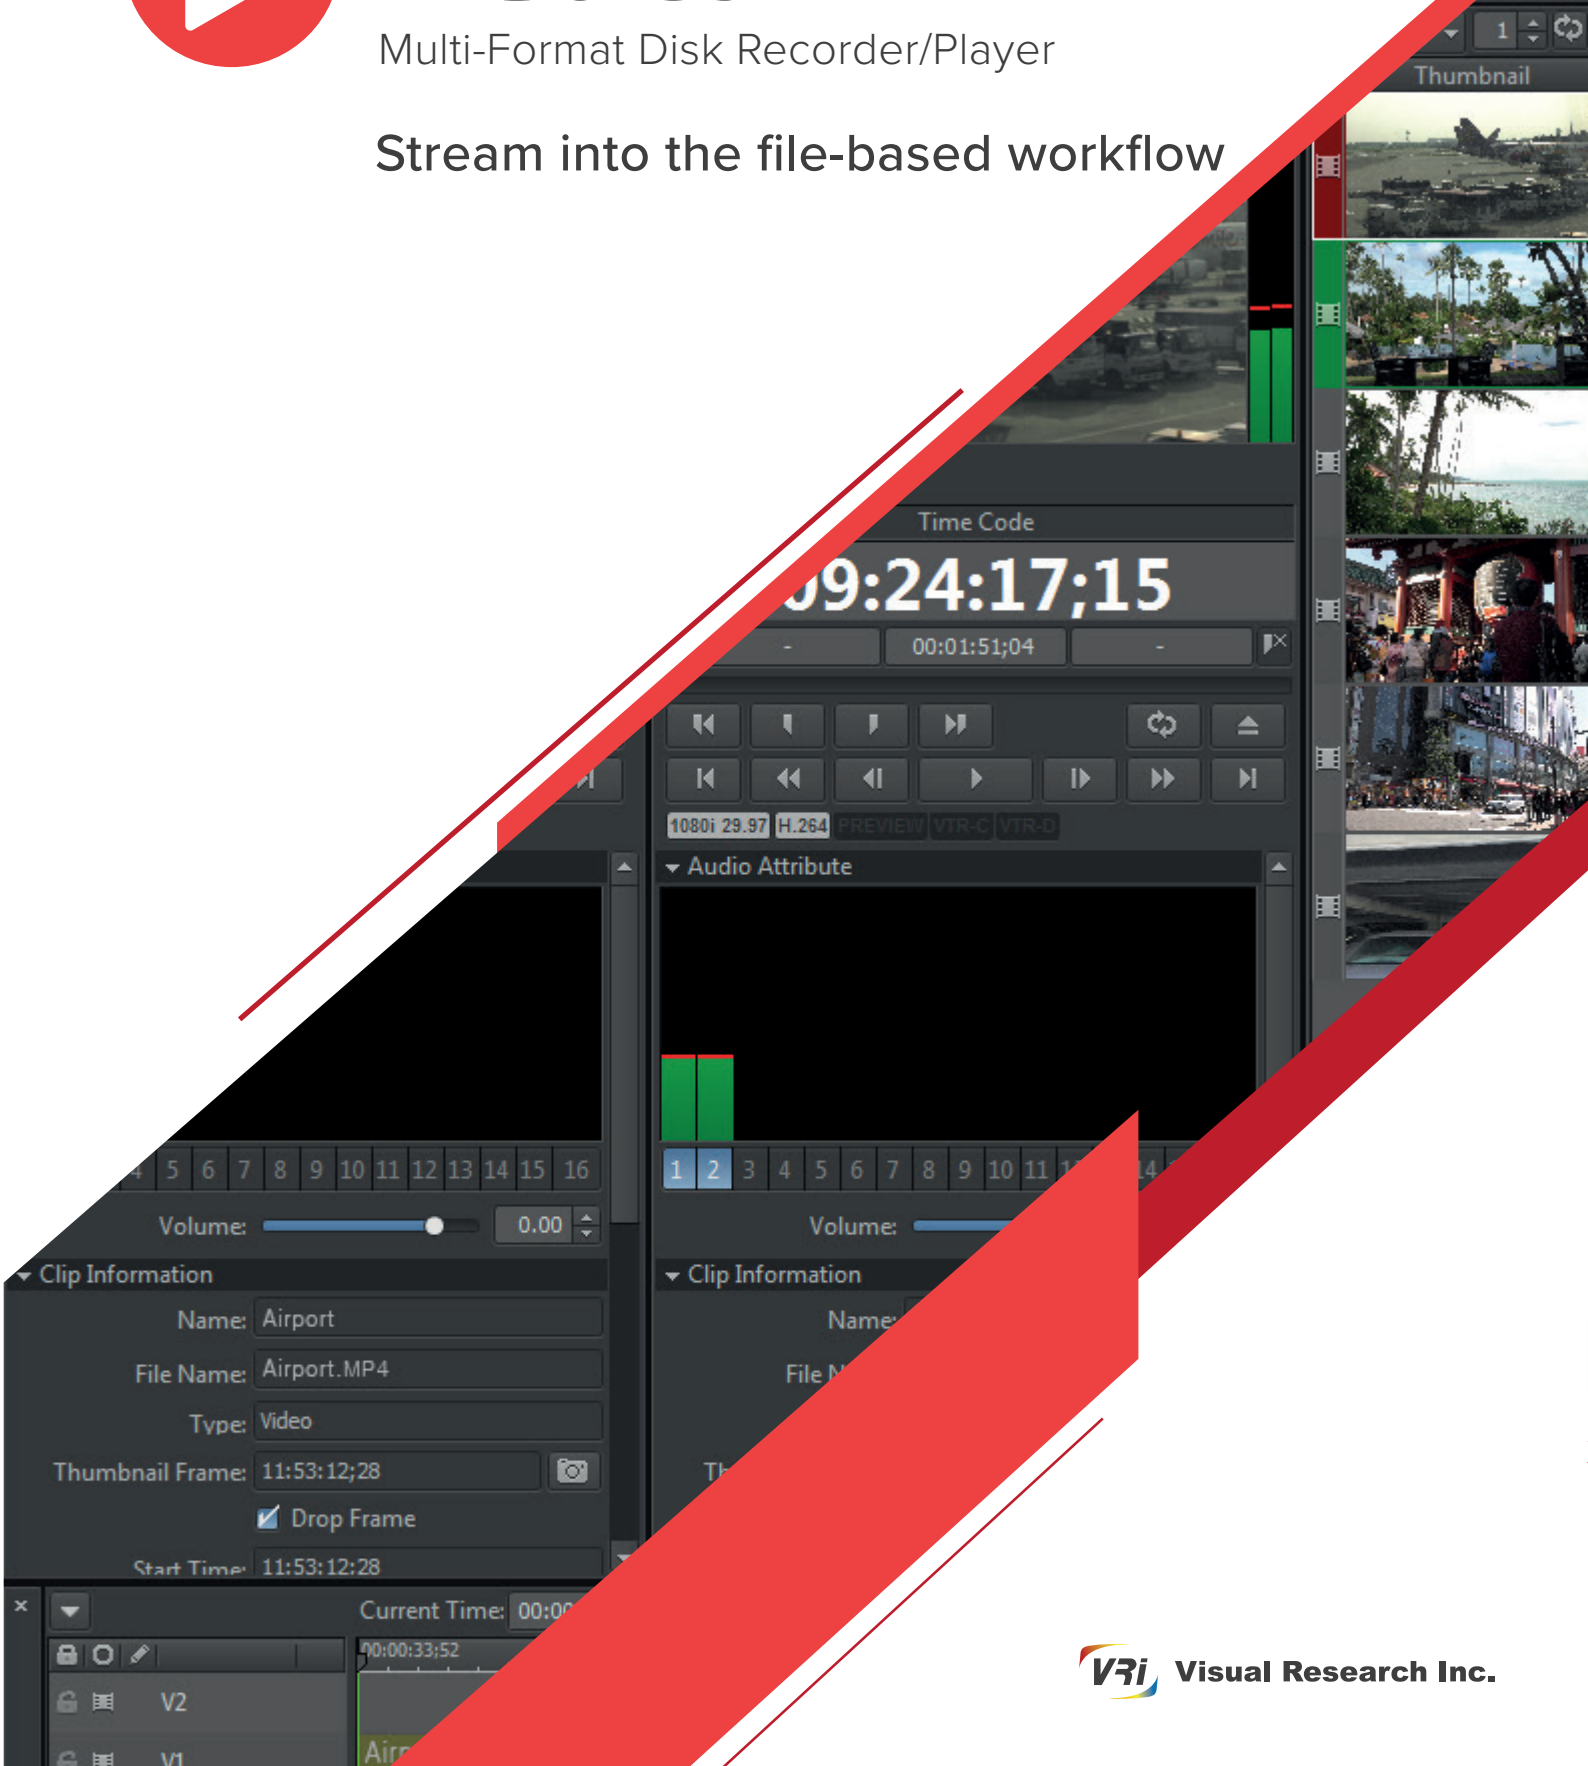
Multi-Format Disk Recorder/Player

Stream into the file-based workflow

1

Thumbnail

Time Code

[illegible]9:24:17;15

-

00:01:51;04

-

1080i 29.97 H.264 PREVIEW VTR-C VTR-D

Audio Attribute

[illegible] 5 6 7 8 9 10 11 12 13 14 15 16

1 2 3 4 5 6 7 8 9 10 11 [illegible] 14

Volume: 0.00

Volume:

Clip Information

Name: Airport

File Name: Airport.MP4

Type: Video

Thumbnail Frame: 11:53:12;28

Drop Frame

Start Time: 11:53:12:28

Clip Information

Name:

File N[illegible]

Th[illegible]

Current Time: 00:0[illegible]

00:00:33;52

V2

V1

Air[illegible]

VRi Visual Research Inc.